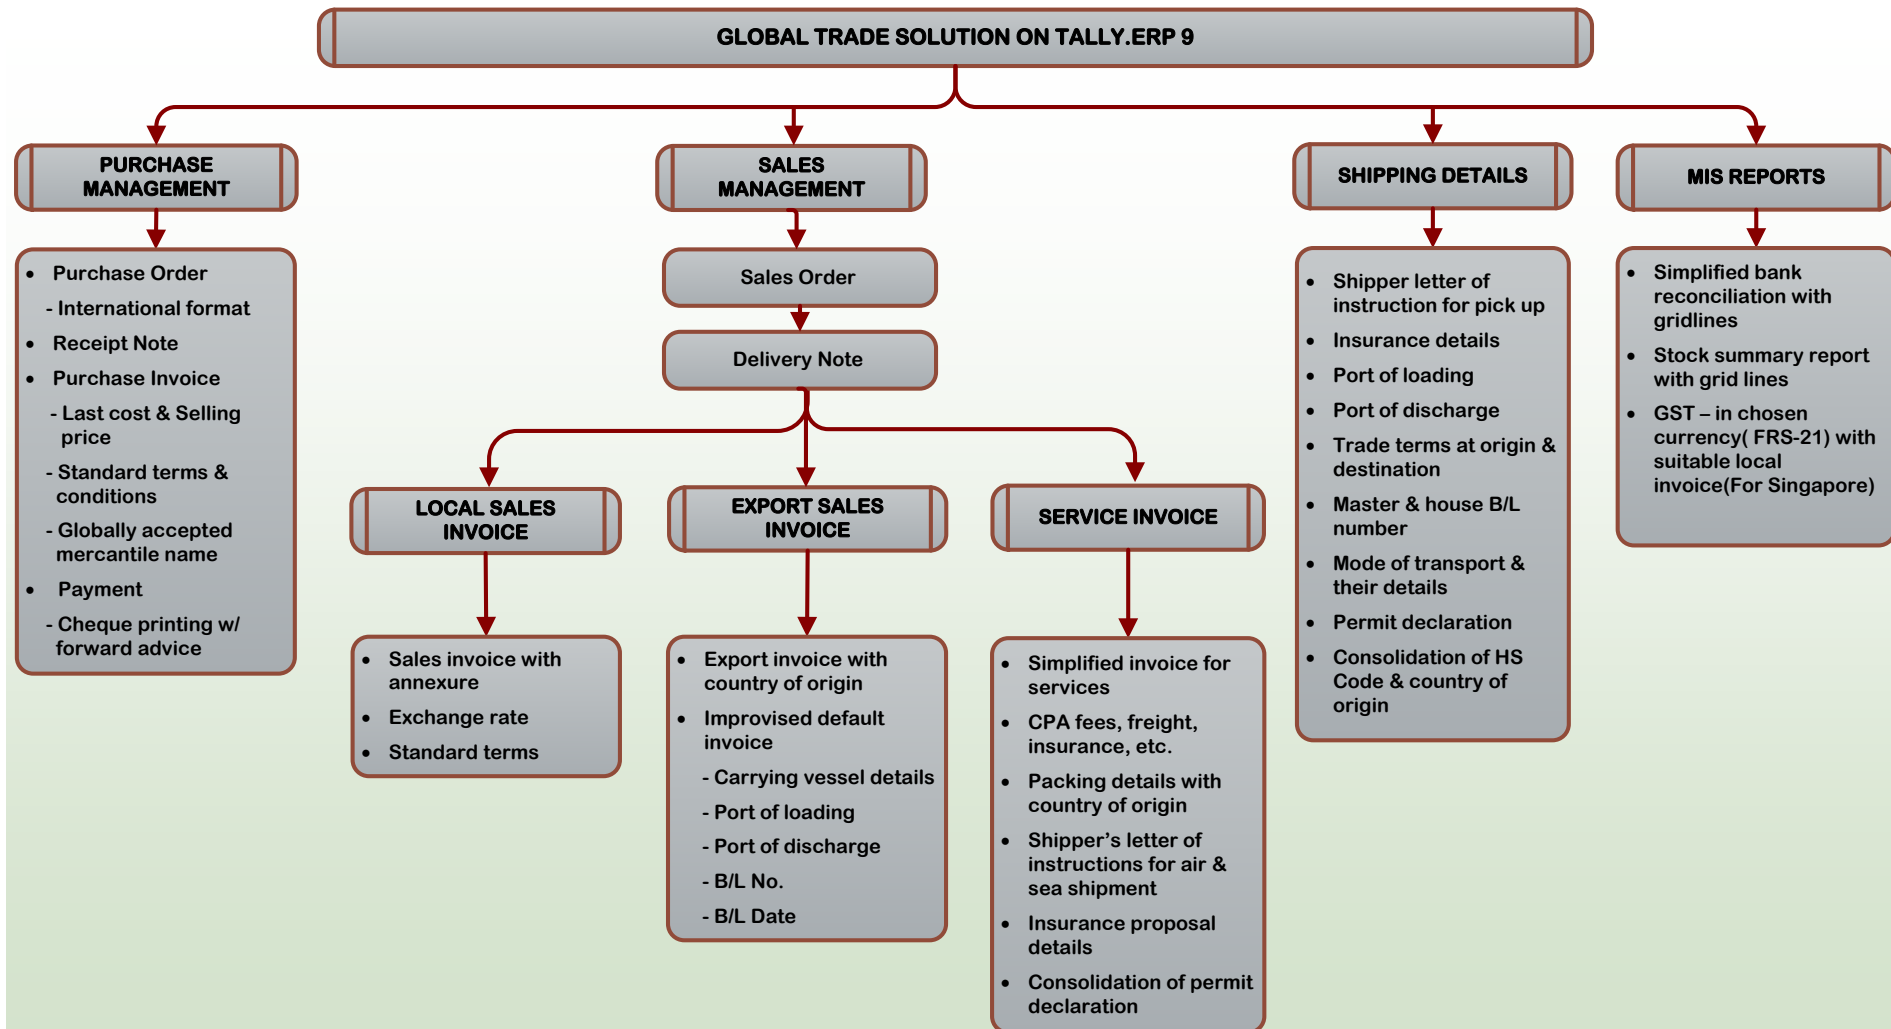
GLOBAL TRADE SOLUTION ON TALLY.ERP 9

PURCHASE MANAGEMENT

- Purchase Order
- International format
- Receipt Note
- Purchase Invoice
- Last cost & Selling price
- Standard terms & conditions
- Globally accepted mercantile name
- Payment
- Cheque printing w/ forward advice

SALES MANAGEMENT

Sales Order

Delivery Note

LOCAL SALES INVOICE

- Sales invoice with annexure
- Exchange rate
- Standard terms

EXPORT SALES INVOICE

- Export invoice with country of origin
- Improvised default invoice
- Carrying vessel details
- Port of loading
- Port of discharge
- B/L No.
- B/L Date

SERVICE INVOICE

- Simplified invoice for services
- CPA fees, freight, insurance, etc.
- Packing details with country of origin
- Shipper's letter of instructions for air & sea shipment
- Insurance proposal details
- Consolidation of permit declaration

SHIPPING DETAILS

- Shipper letter of instruction for pick up
- Insurance details
- Port of loading
- Port of discharge
- Trade terms at origin & destination
- Master & house B/L number
- Mode of transport & their details
- Permit declaration
- Consolidation of HS Code & country of origin

MIS REPORTS

- Simplified bank reconciliation with gridlines
- Stock summary report with grid lines
- GST – in chosen currency( FRS-21) with suitable local invoice(For Singapore)